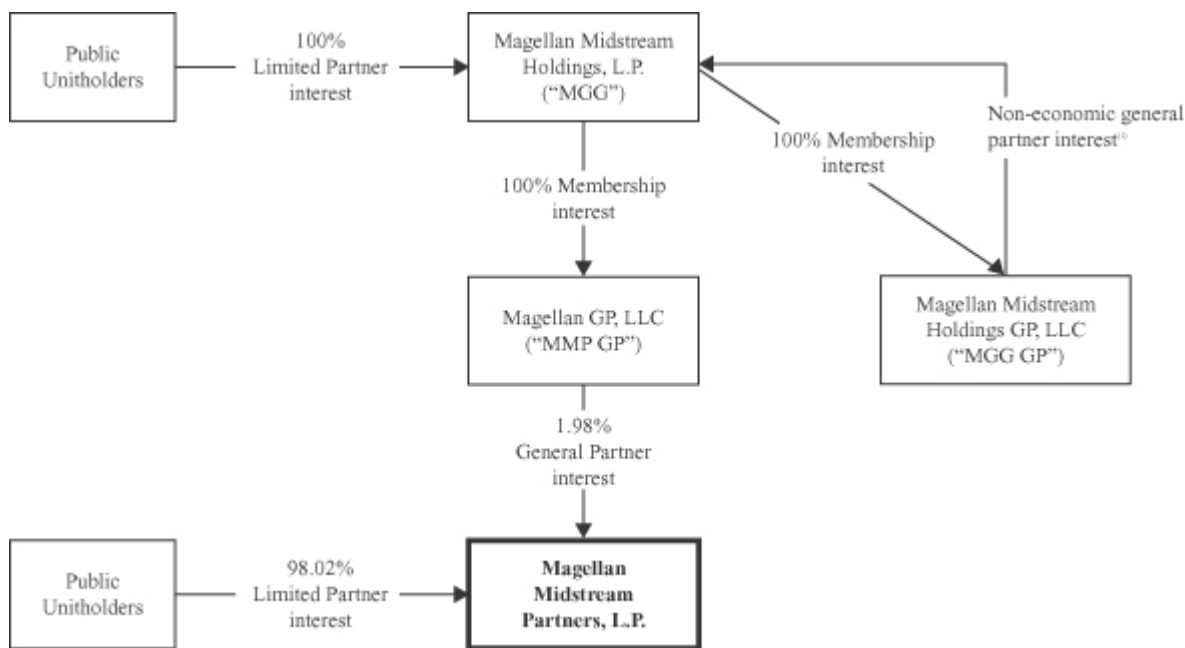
Public Unitholders

100% Limited Partner interest

Magellan Midstream Holdings, L.P. ("MGG")

100% Membership interest

Non-economic general partner interest$^{(i)}$

100% Membership interest

Magellan GP, LLC ("MMP GP")

Magellan Midstream Holdings GP, LLC ("MGG GP")

1.98% General Partner interest

Public Unitholders

98.02% Limited Partner interest

**Magellan Midstream Partners, L.P.**